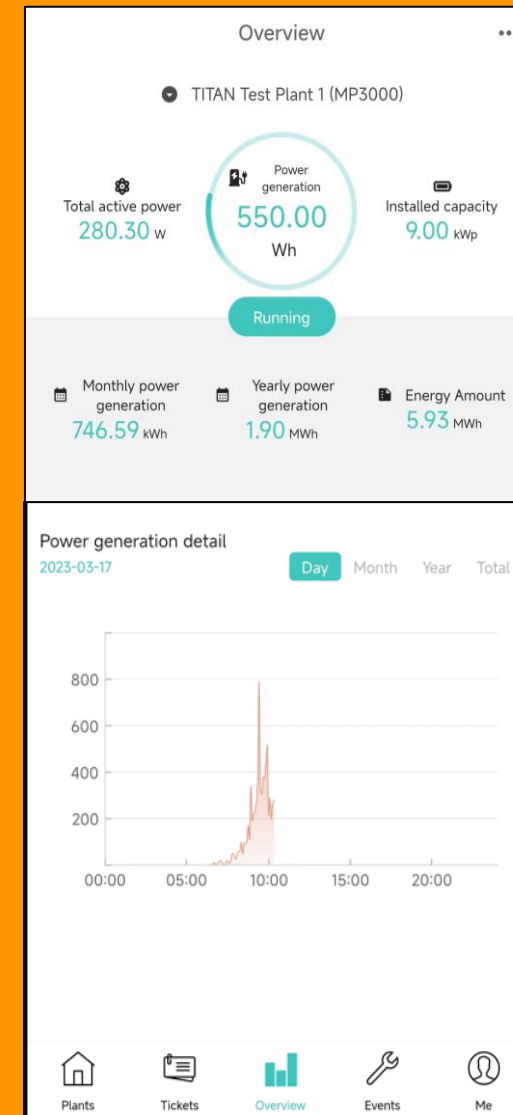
Overview

TITAN Test Plant 1 (MP3000)

Total active power
280.30 W

Power generation
550.00
Wh

Installed capacity
9.00 kWp

Running

Monthly power generation
746.59 kWh

Yearly power generation
1.90 MWh

Energy Amount
5.93 MWh

Power generation detail
2023-03-17

Day Month Year Total

800
600
400
200
00:00 05:00 10:00 15:00 20:00

Plants Tickets Overview Events Me